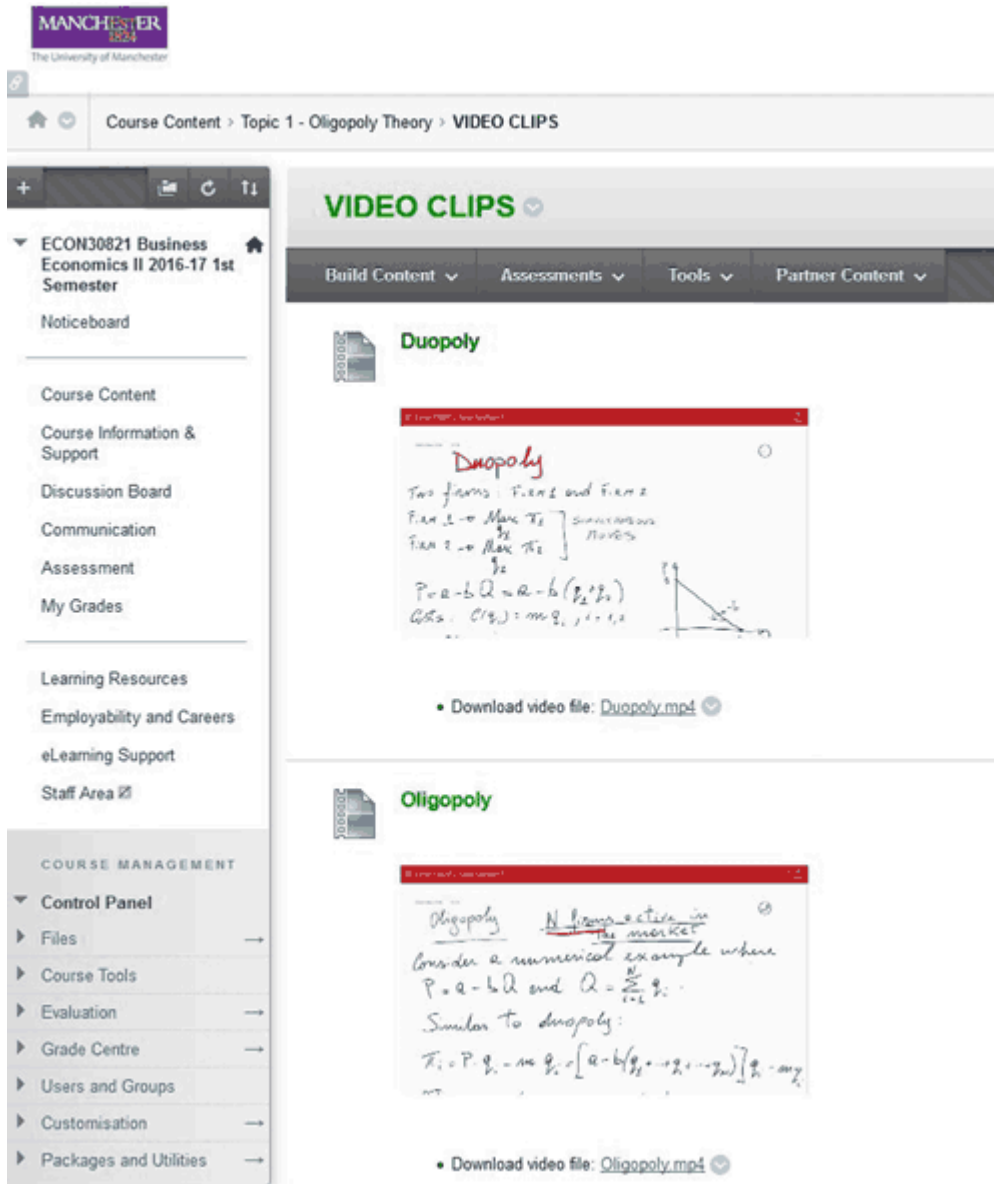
MANCHESTER 1824
The University of Manchester

Course Content > Topic 1 - Oligopoly Theory > VIDEO CLIPS

ECON30821 Business Economics II 2016-17 1st Semester
Noticeboard

Course Content
Course Information & Support
Discussion Board
Communication
Assessment
My Grades

Learning Resources
Employability and Careers
eLearning Support
Staff Area

COURSE MANAGEMENT
Control Panel
Files
Course Tools
Evaluation
Grade Centre
Users and Groups
Customisation
Packages and Utilities

VIDEO CLIPS

Build Content
Assessments
Tools
Partner Content

Duopoly

Duopoly
Two firms: Firm 1 and Firm 2
Firm 1 → Max $\pi_1$ over $q_1$
Firm 2 → Max $\pi_2$ over $q_2$
Simultaneous moves
$P = a - bQ = a - b(q_1 + q_2)$
Costs: $C(q_i) = m q_i$, $i = 1, 2$

• Download video file: Duopoly.mp4

Oligopoly

Oligopoly N firms active in the market
Consider a numerical example where $P = a - bQ$ and $Q = \sum_{i=1}^{N} q_i$.
Similar to duopoly:
$\pi_i = P \cdot q_i - m q_i = [a - b(q_1 + \dots + q_i + \dots + q_N)] q_i - m q_i$

• Download video file: Oligopoly.mp4